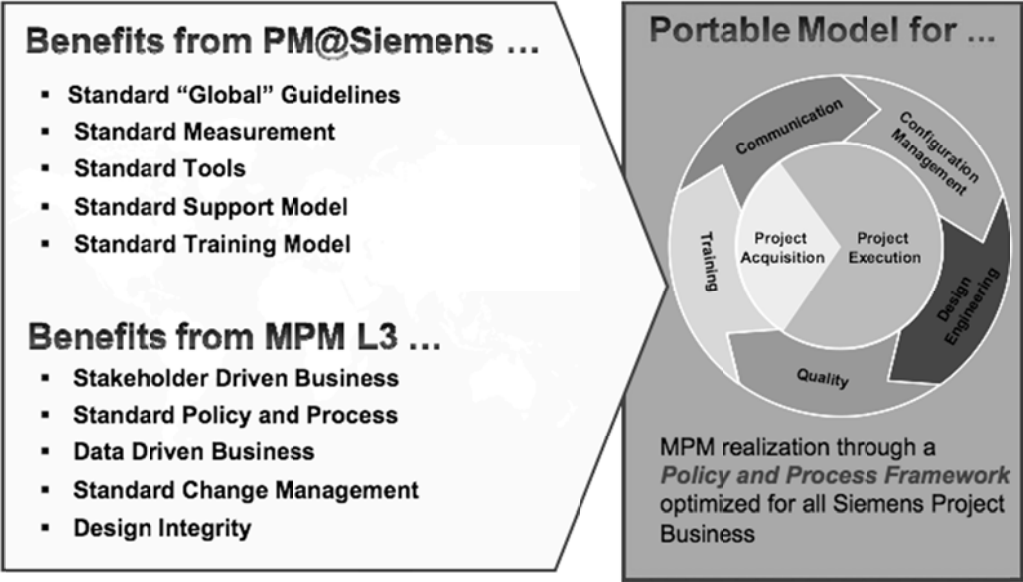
Benefits from PM@Siemens …

- Standard “Global” Guidelines
- Standard Measurement
- Standard Tools
- Standard Support Model
- Standard Training Model

Benefits from MPM L3 …

- Stakeholder Driven Business
- Standard Policy and Process
- Data Driven Business
- Standard Change Management
- Design Integrity

Portable Model for …

Communication

Configuration Management

Design Engineering

Quality

Training

Project Acquisition

Project Execution

MPM realization through a *Policy and Process Framework* optimized for all Siemens Project Business